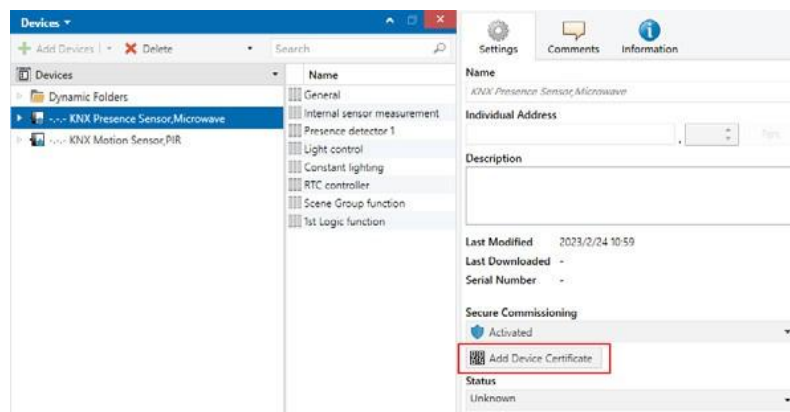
Devices ▾

Add Devices | ▾ Delete ▾ Search

Devices

Dynamic Folders

-.-.- KNX Presence Sensor,Microwave

-.-.- KNX Motion Sensor,PIR

Name

General

Internal sensor measurement

Presence detector 1

Light control

Constant lighting

RTC controller

Scene Group function

1st Logic function

Settings Comments Information

Name

KNX Presence Sensor,Microwave

Individual Address

. Park

Description

Last Modified 2023/2/24 10:59

Last Downloaded -

Serial Number -

Secure Commissioning

Activated

Add Device Certificate

Status

Unknown